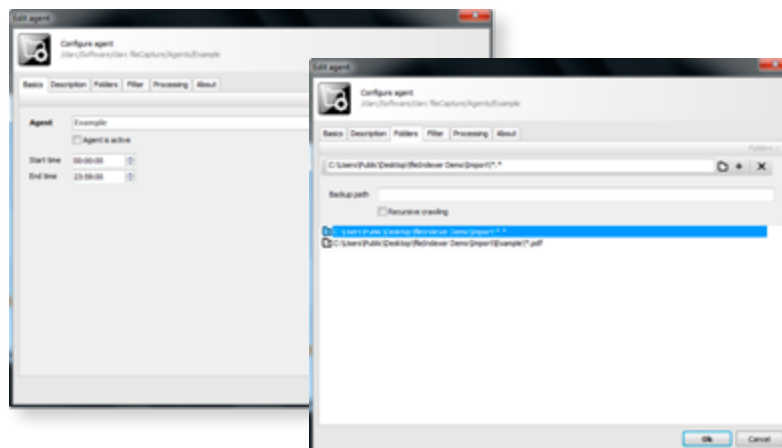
Edit agent

Configure agent
/dan/Software/dan/ fileCapture/Agents/Example

Basics | Description | Folders | Filter | Processing | About

Agent Example

Agent is active

Start time 00:00:00

End time 23:59:00

Edit agent

Configure agent
/dan/Software/dan/ fileCapture/Agents/Example

Basics | Description | Folders | Filter | Processing | About

Folders

C:\Users\Public\Desktop\fileIndexer Demo\Import\*.*

Backup path

Recursive crawling

C:\Users\Public\Desktop\fileIndexer Demo\Import\*.*

C:\Users\Public\Desktop\fileIndexer Demo\Import\Example\*.pdf

Ok Cancel